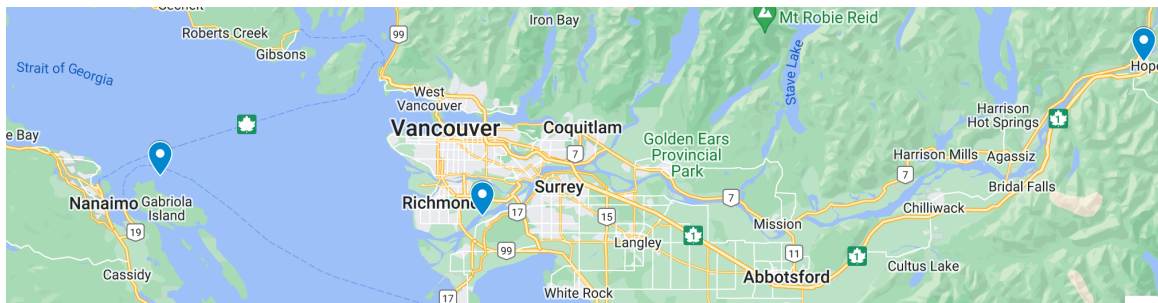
Sechelt
Roberts Creek
Gibsons
Strait of Georgia
e Bay
Nanaimo
Gabriola Island
19
Cassidy
99
Iron Bay
West Vancouver
Vancouver
Richmond
17
99
17
White Rock
Coquitlam
7
Surrey
15
Langley
Golden Ears Provincial Park
7
Mission
11
Abbotsford
Mt Robie Reid
Stave Lake
Harrison Hot Springs
Harrison Mills
Agassiz
7
Bridal Falls
Chilliwack
1
Cultus Lake
Hope
1
1